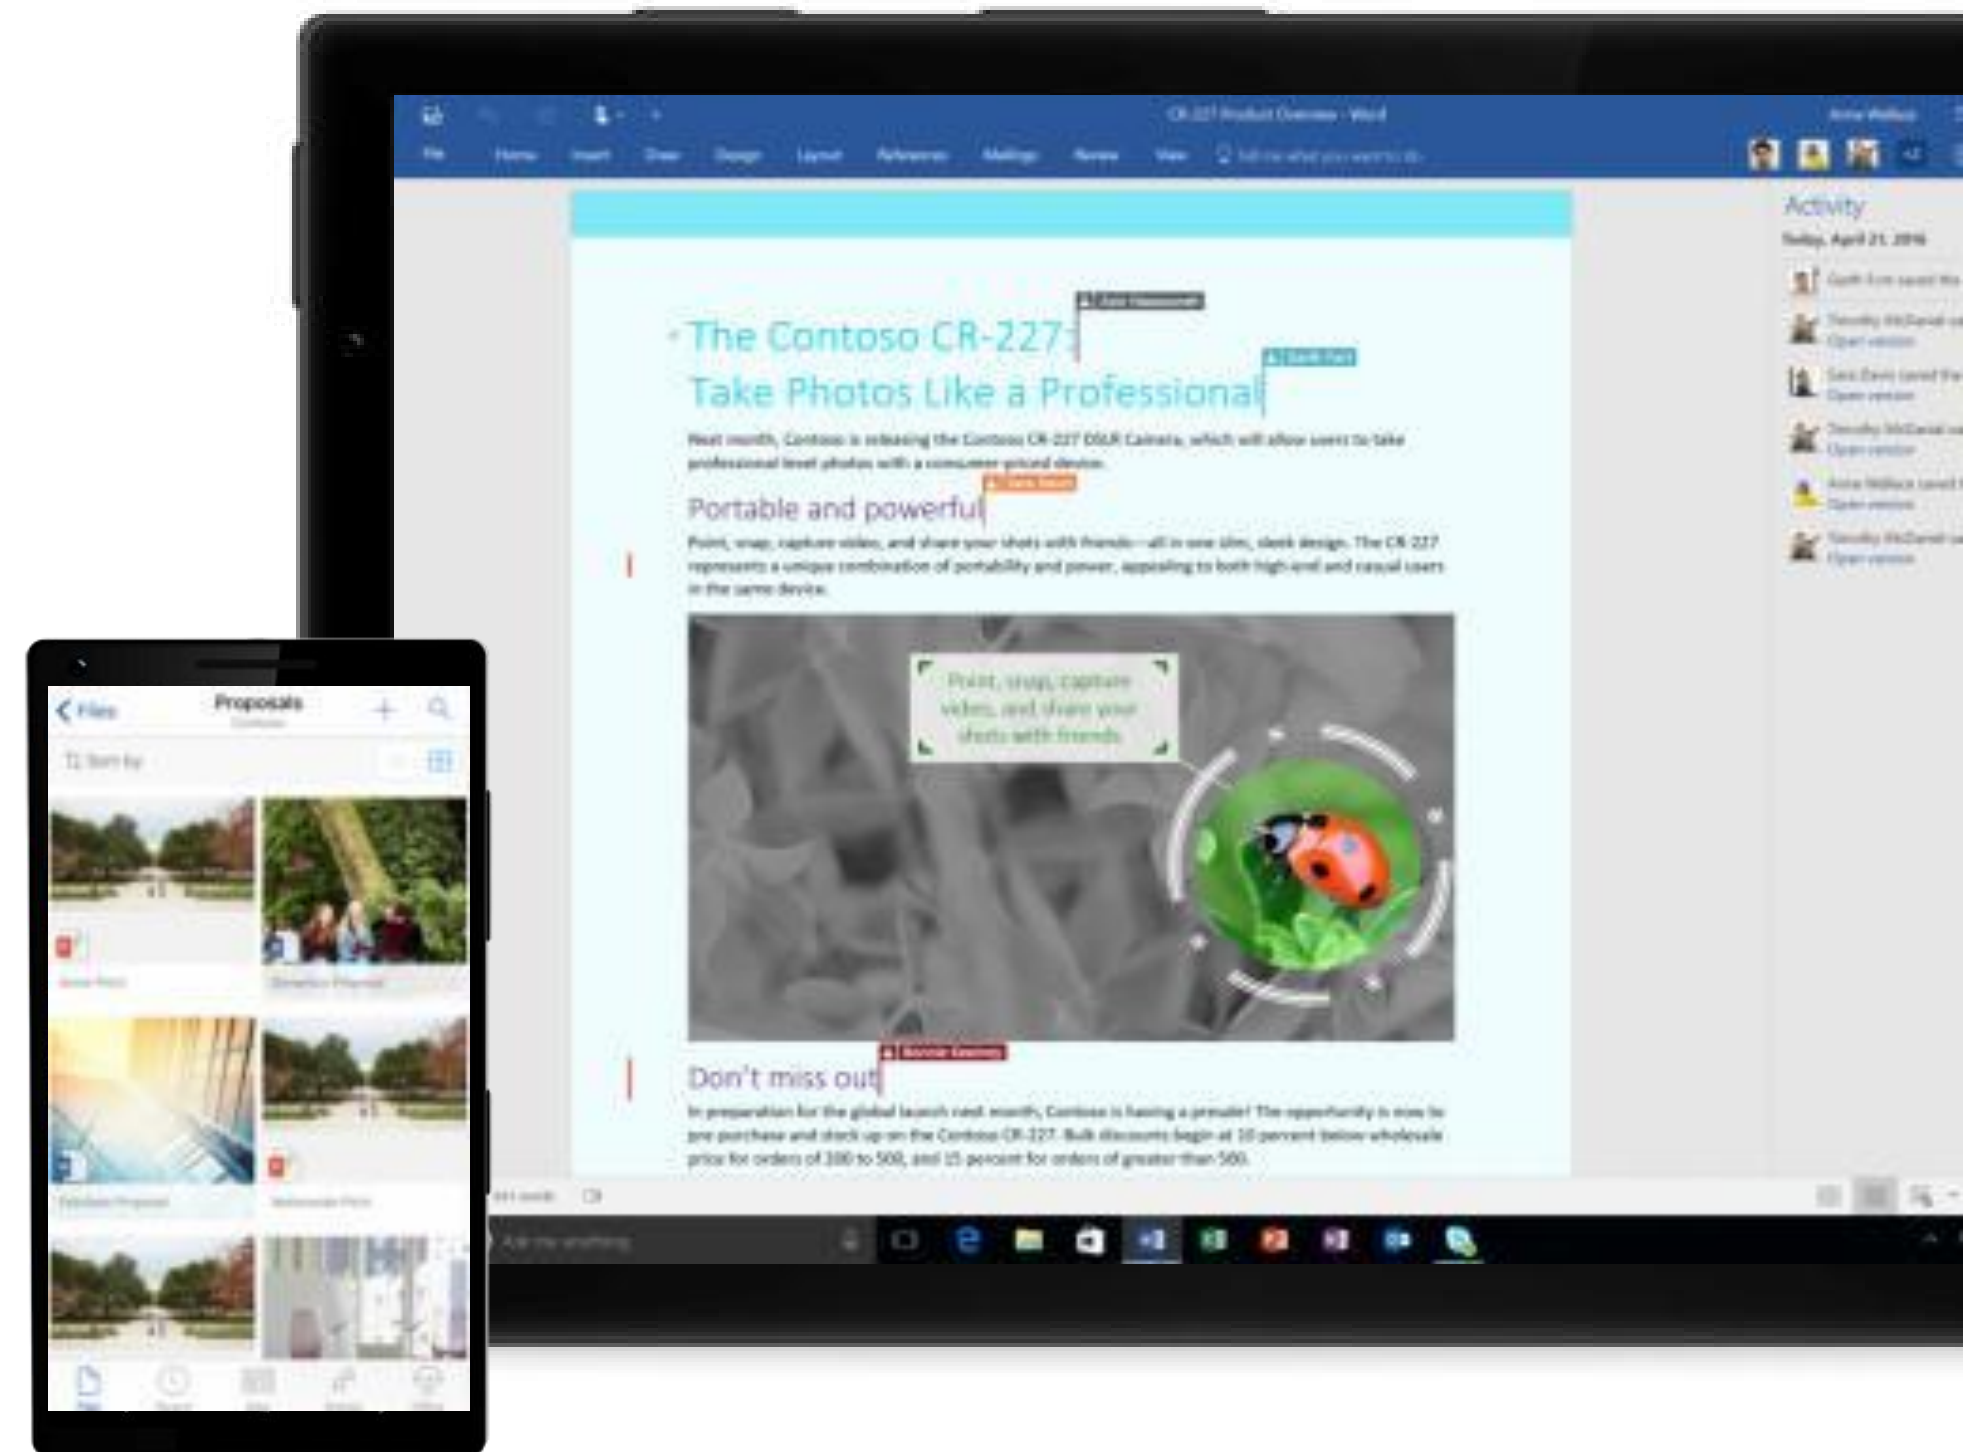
CR-227 Product Overview - Word

File Home Insert Draw Design Layout References Mailings Review View Tell me what you want to do

The Contoso CR-227:
Take Photos Like a Professional

Next month, Contoso is releasing the Contoso CR-227 DSLR Camera, which will allow users to take professional-level photos with a consumer-priced device.

Portable and powerful

Point, snap, capture video, and share your shots with friends—all in one slim, sleek design. The CR-227 represents a unique combination of portability and power, appealing to both high-end and casual users in the same device.

Point, snap, capture video, and share your shots with friends.

Don't miss out

In preparation for the global launch next month, Contoso is having a presale! The opportunity is now to pre-purchase and stock up on the Contoso CR-227. Bulk discounts begin at 10 percent below wholesale price for orders of 100 to 500, and 15 percent for orders of greater than 500.

Activity
Today, April 21, 2016
Open version
Open version
Open version
Open version
Open version

Ask me anything

Files
Proposals
Sort by